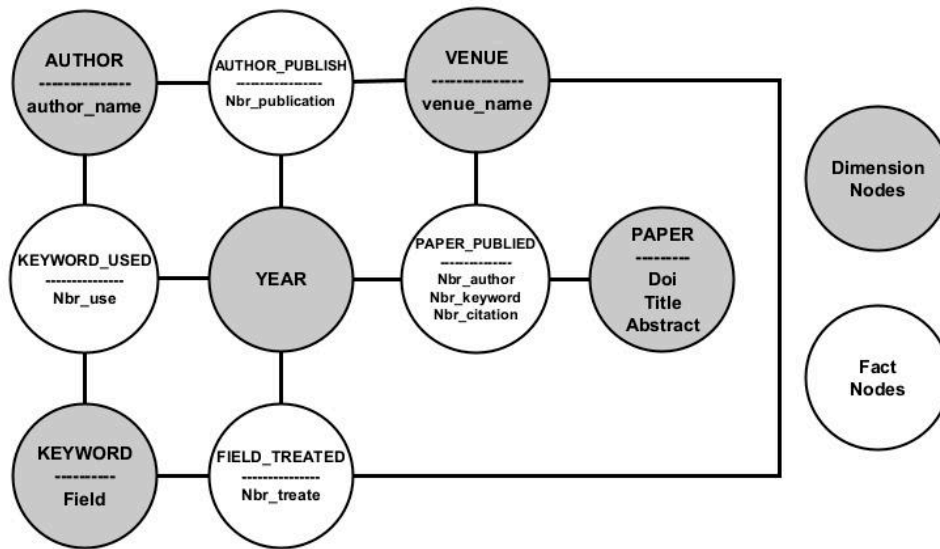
AUTHOR
--------------
author_name

AUTHOR_PUBLISH
----------------
Nbr_publication

VENUE
--------------
venue_name

Dimension Nodes

KEYWORD_USED
---------------
Nbr_use

YEAR

PAPER_PUBLIED
-------------
Nbr_author
Nbr_keyword
Nbr_citation

PAPER
--------
Doi
Title
Abstract

Fact Nodes

KEYWORD
----------
Field

FIELD_TREATED
---------------
Nbr_treate